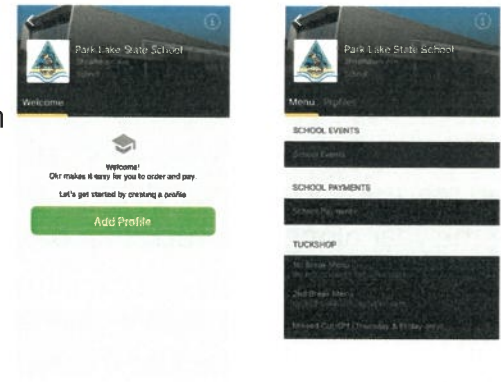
Park Lake State School
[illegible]

Welcome

Welcome!
Qkr makes it easy for you to order and pay.

Let's get started by creating a profile

Add Profile

Park Lake State School
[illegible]

Menu Profiles

SCHOOL EVENTS

School Events

SCHOOL PAYMENTS

School Payments

TUCKSHOP

1st Break Menu

2nd Break Menu

Moved Cut Off (Thursday & Friday only)